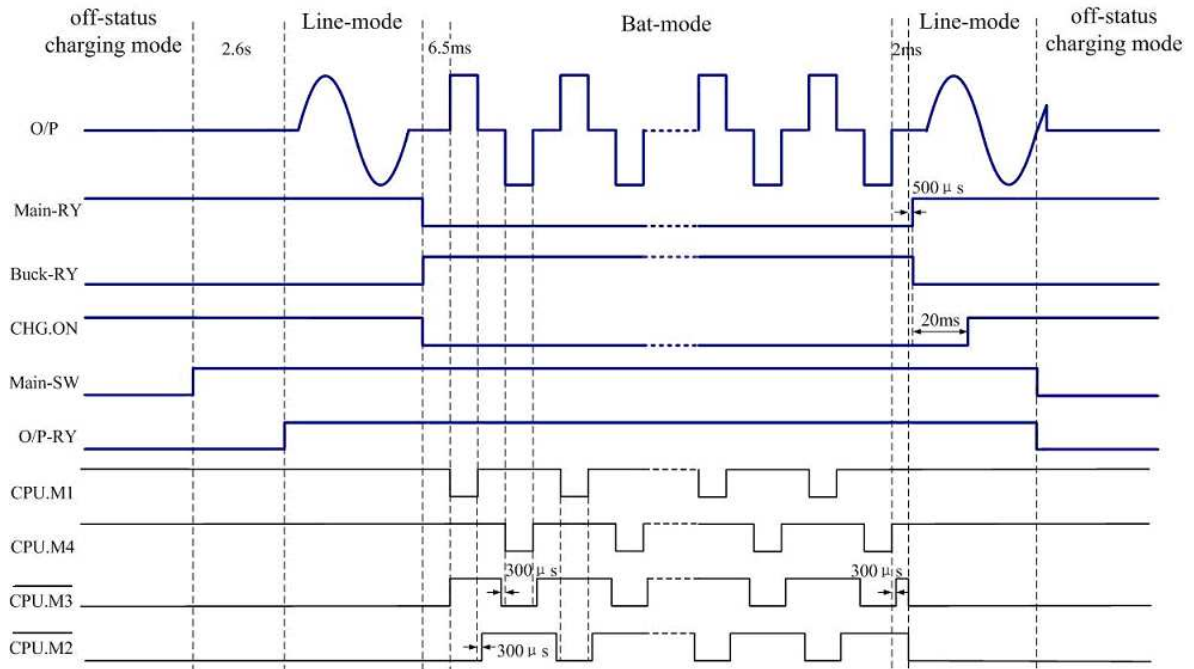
off-status charging mode

2.6s

Line-mode

6.5ms

Bat-mode

2ms

Line-mode

off-status charging mode

O/P

Main-RY

500 μ s

Buck-RY

CHG.ON

20ms

Main-SW

O/P-RY

CPU.M1

CPU.M4

$\overline{\text{CPU.M3}}$

300 μ s

300 μ s

$\overline{\text{CPU.M2}}$

300 μ s